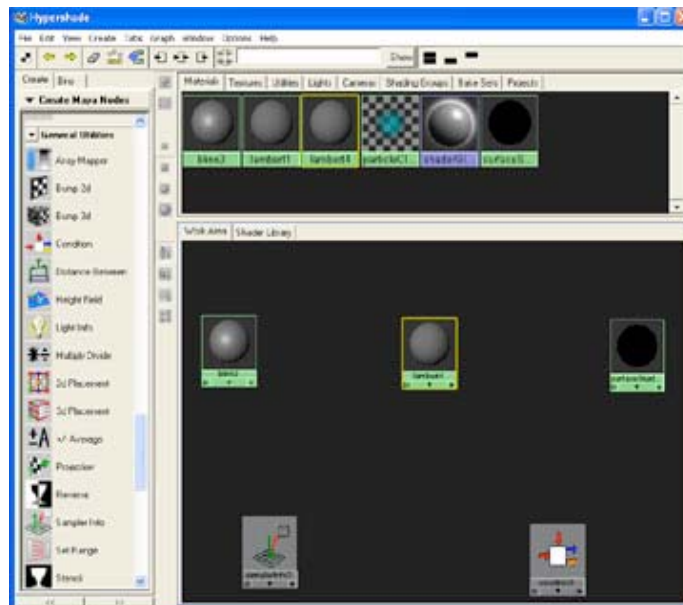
Hypershade

File Edit View Create Tabs Graph Window Options Help

Show

Create Bins

Create Maya Nodes

General Utilities

Array Mapper

Bump 2d

Bump 3d

Condition

Distance Between

Height Field

Light Info

Multiply Divide

2d Placement

3d Placement

+/- Average

Projection

Reverse

Sampler Info

Set Range

Stencil

Materials Textures Utilities Lights Cameras Shading Groups Bake Sets Projects

blinn2 lambert1 lambert4 particleCl... shaderGl... surfaceS...

Work Area Shader Library

blinn2

lambert4

surfaceShad...

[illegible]

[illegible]